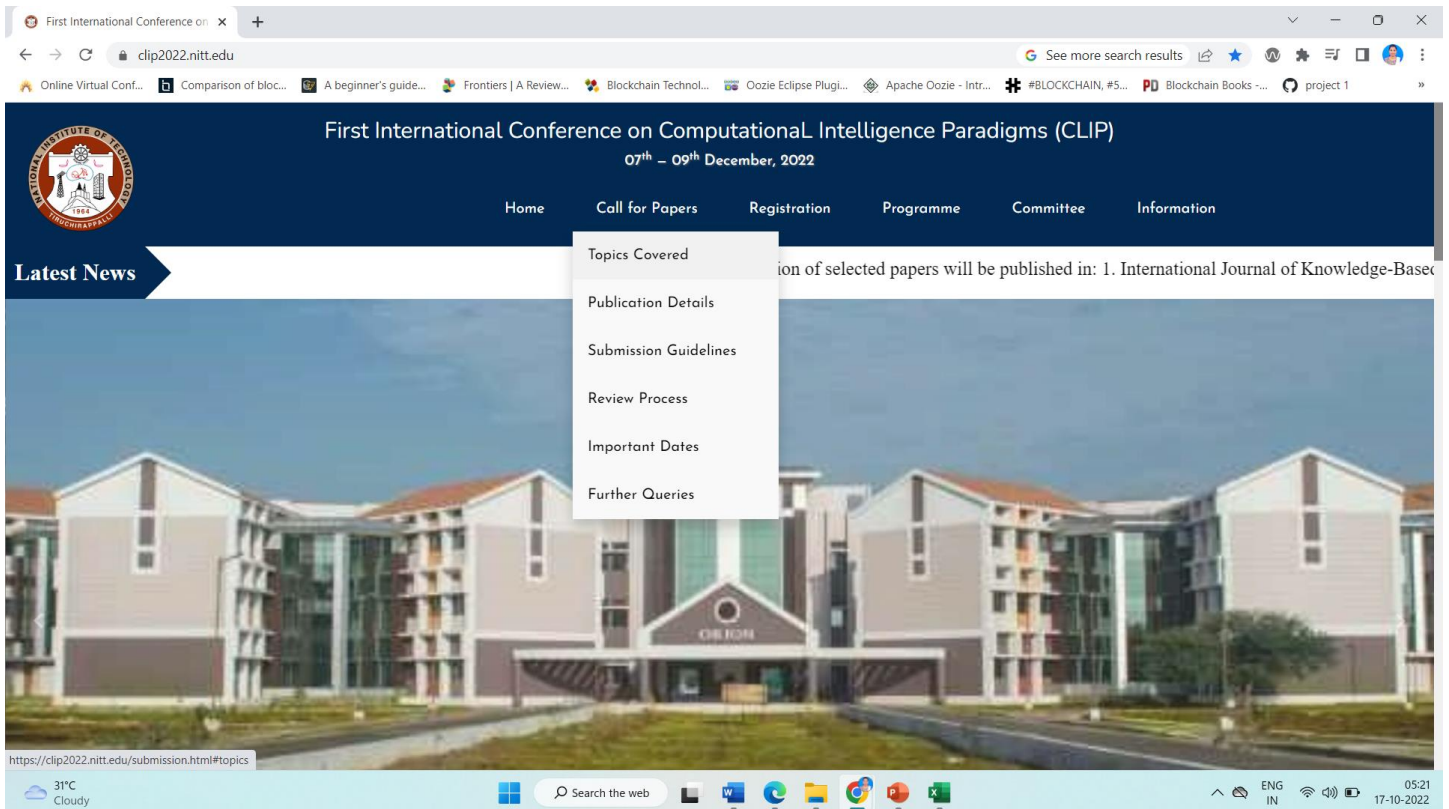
First International Conference on ×
+
clip2022.nitt.edu
See more search results
Online Virtual Conf... Comparison of bloc... A beginner's guide... Frontiers | A Review... Blockchain Technol... Oozie Eclipse Plugi... Apache Oozie - Intr... #BLOCKCHAIN, #5... Blockchain Books -... project 1
»

NATIONAL INSTITUTE OF TECHNOLOGY 1964 TIRUCHIRAPPALLI

First International Conference on ComputationaL Intelligence Paradigms (CLIP)
$07^{th}$ – $09^{th}$ December, 2022

Home Call for Papers Registration Programme Committee Information

Latest News
ion of selected papers will be published in: 1. International Journal of Knowledge-Based

Topics Covered
Publication Details
Submission Guidelines
Review Process
Important Dates
Further Queries

https://clip2022.nitt.edu/submission.html#topics

31°C Cloudy
Search the web
ENG IN
05:21 17-10-2022